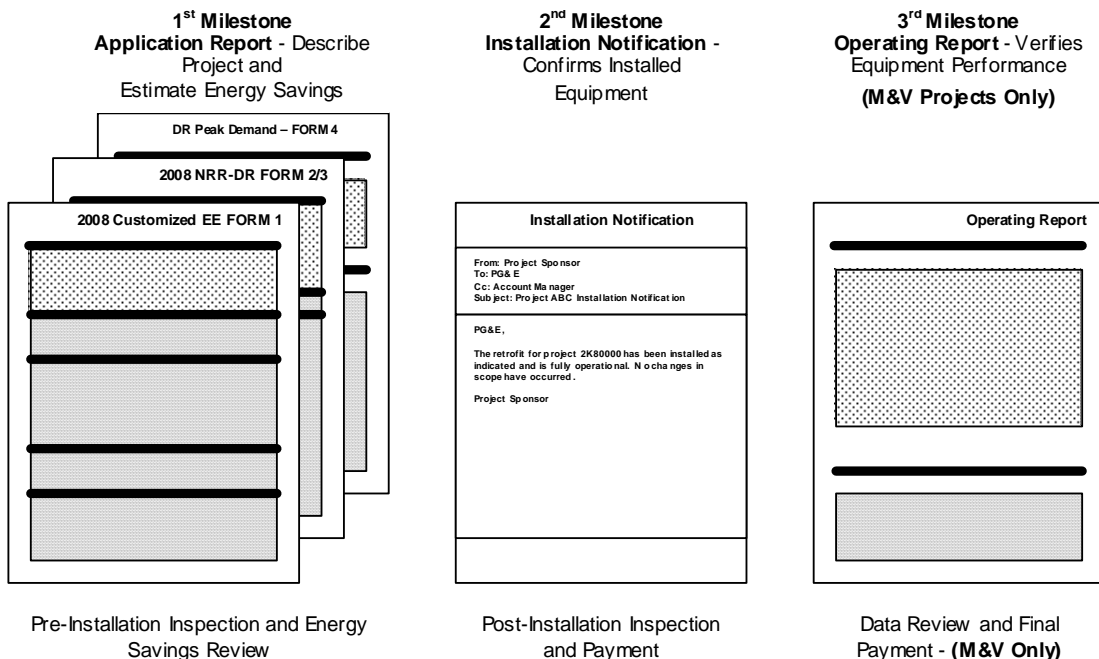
1$^{st}$ Milestone
Application Report - Describe Project and Estimate Energy Savings

DR Peak Demand – FORM 4

2008 NRR-DR FORM 2/3

2008 Customized EE FORM 1

Pre-Installation Inspection and Energy Savings Review

2$^{nd}$ Milestone
Installation Notification - Confirms Installed Equipment

Installation Notification

From: Project Sponsor
To: PG&E
Cc: Account Manager
Subject: Project ABC Installation Notification

PG&E,

The retrofit for project 2K80000 has been installed as indicated and is fully operational. No changes in scope have occurred.

Project Sponsor

Post-Installation Inspection and Payment

3$^{rd}$ Milestone
Operating Report - Verifies Equipment Performance
(M&V Projects Only)

Operating Report

Data Review and Final Payment - (M&V Only)